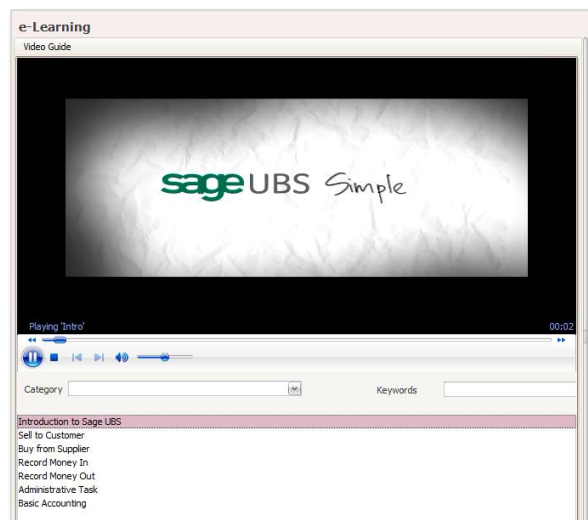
e-Learning

Video Guide

sage UBS Simple

Playing 'Intro'

00:02

Category

Keywords

Introduction to Sage UBS
Sell to Customer
Buy from Supplier
Record Money In
Record Money Out
Administrative Task
Basic Accounting